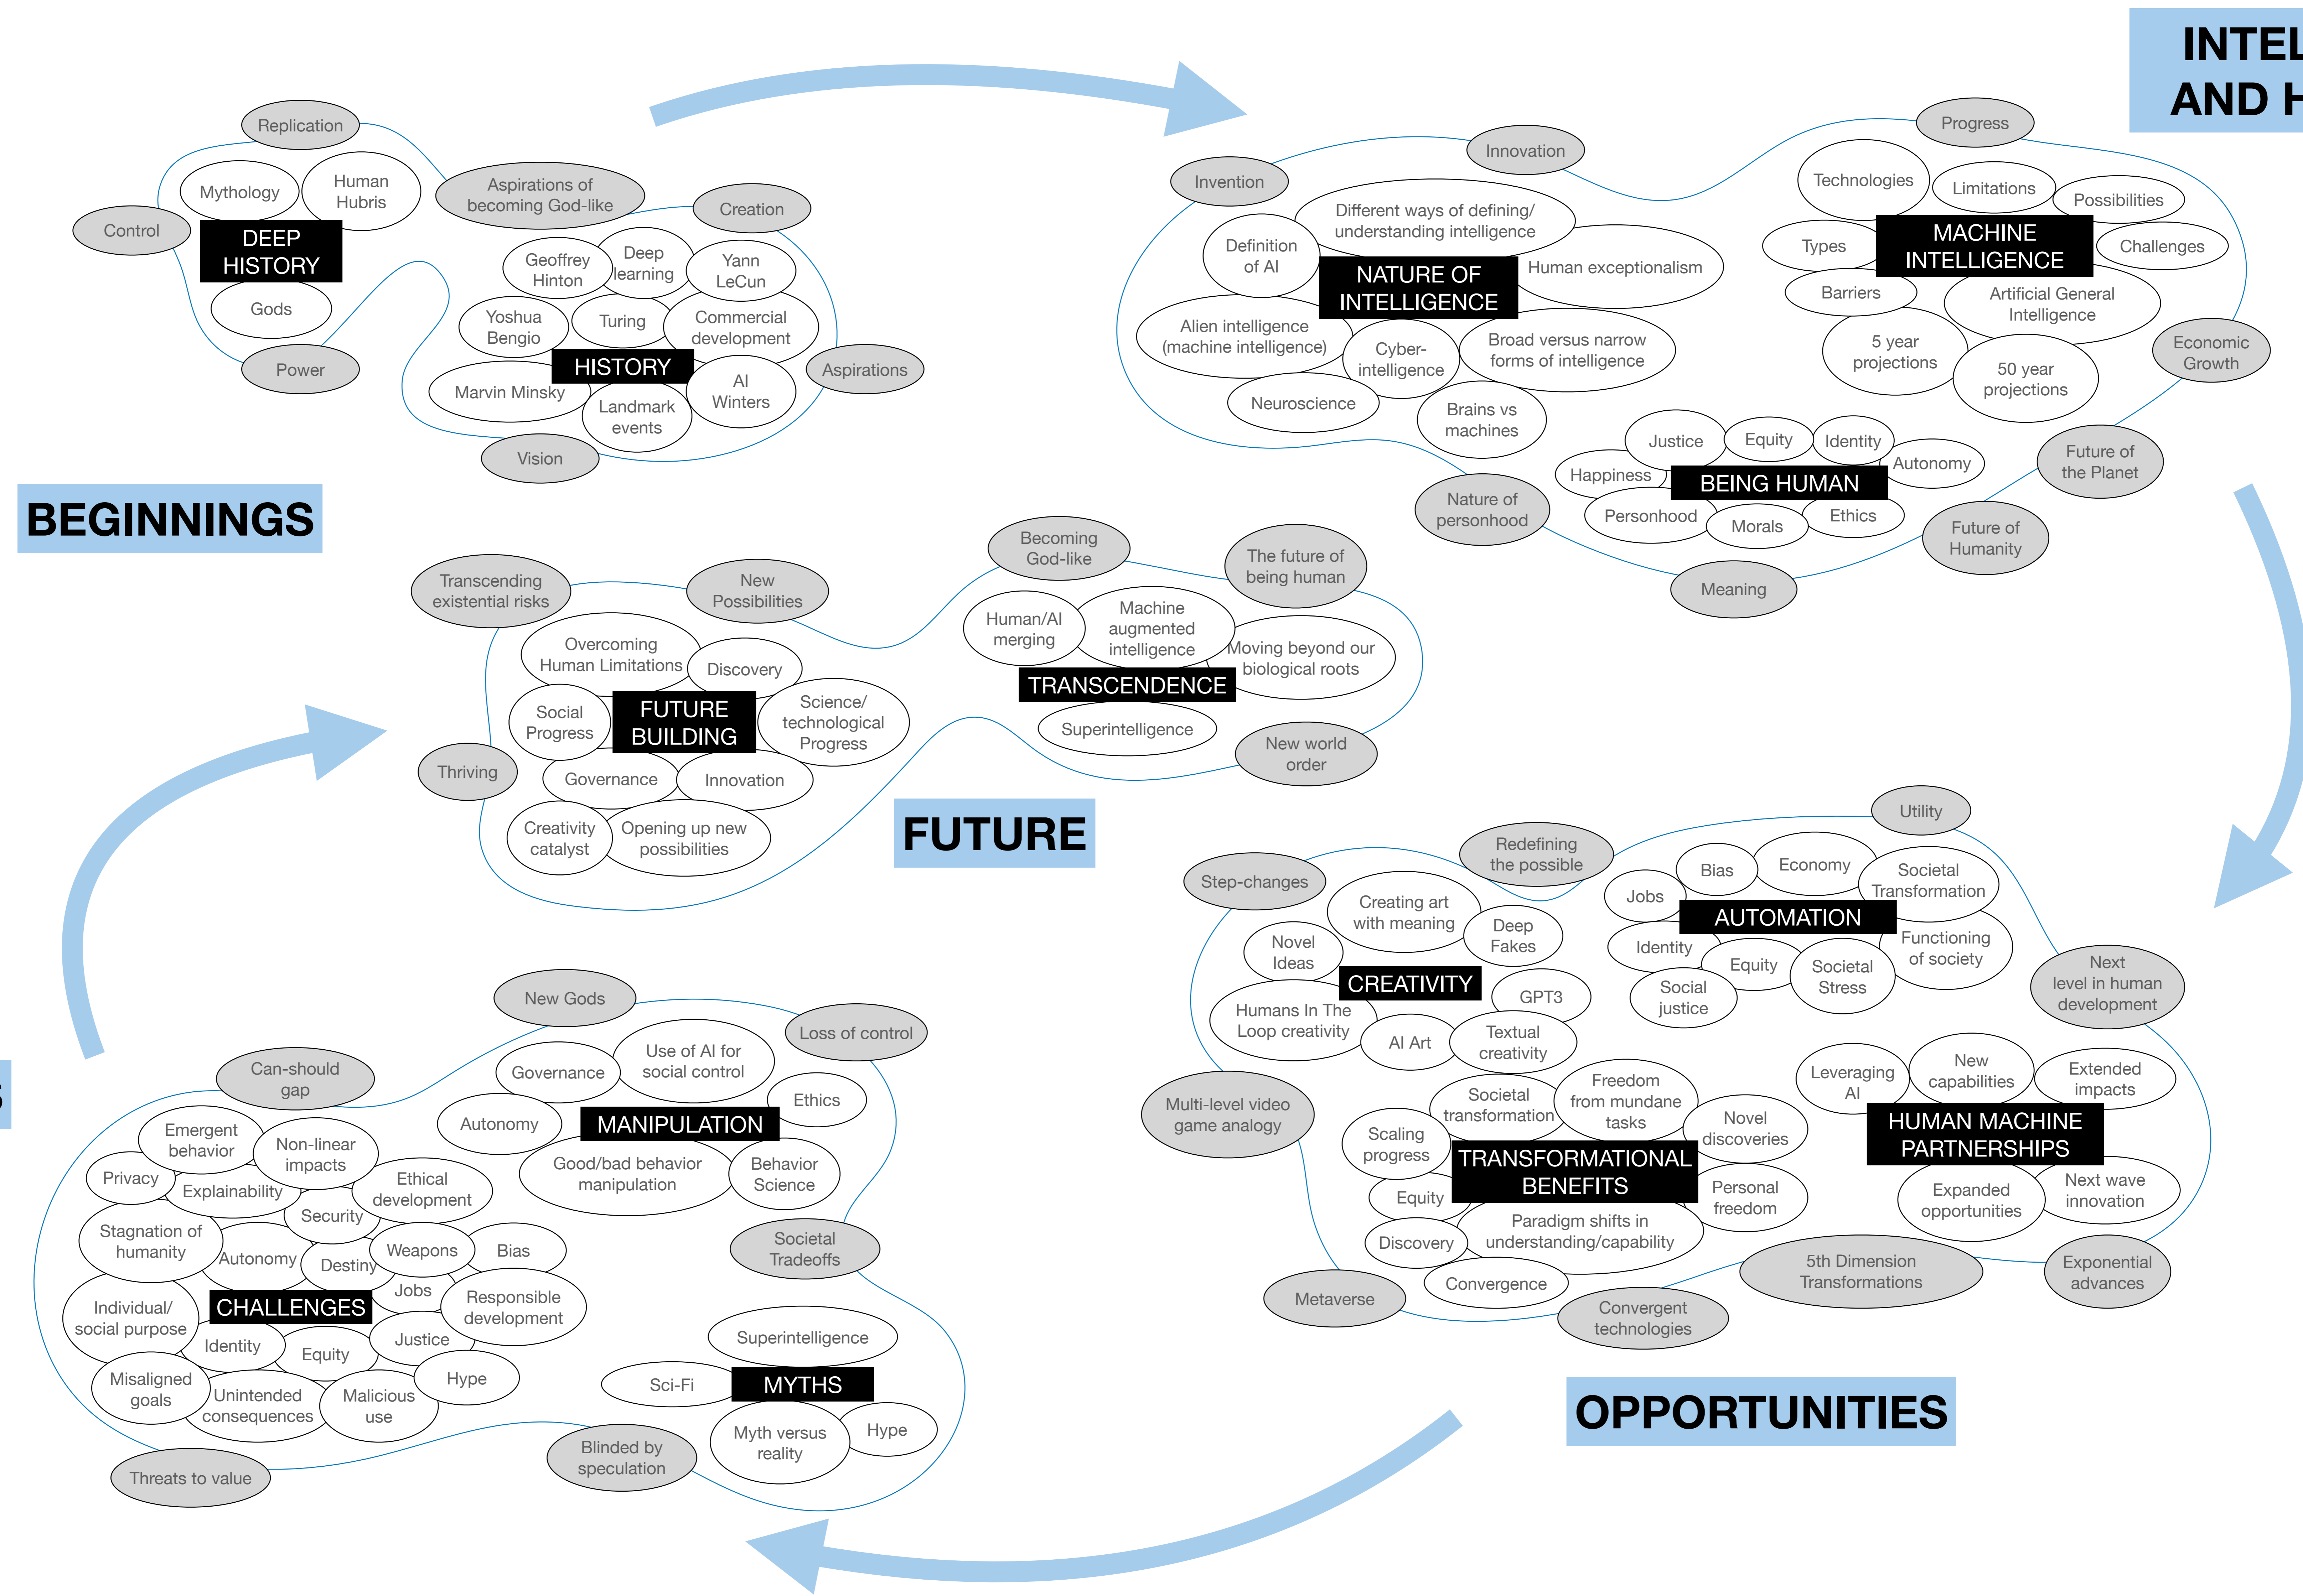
INTEL
AND H

BEGINNINGS

Replication
Mythology
Human Hubris
Control
DEEP HISTORY
Gods
Power
Aspirations of becoming God-like
Creation
Geoffrey Hinton
Deep learning
Yann LeCun
Yoshua Bengio
Turing
Commercial development
HISTORY
Marvin Minsky
Landmark events
AI Winters
Aspirations
Vision

Invention
Innovation
Different ways of defining/ understanding intelligence
Definition of AI
NATURE OF INTELLIGENCE
Human exceptionalism
Alien intelligence (machine intelligence)
Cyber-intelligence
Broad versus narrow forms of intelligence
Neuroscience
Brains vs machines

Progress
Technologies
Limitations
Possibilities
Types
MACHINE INTELLIGENCE
Challenges
Barriers
Artificial General Intelligence
5 year projections
50 year projections
Economic Growth

Justice
Equity
Identity
Happiness
BEING HUMAN
Autonomy
Personhood
Morals
Ethics
Nature of personhood
Future of the Planet
Future of Humanity
Meaning

Becoming God-like
The future of being human
Transcending existential risks
New Possibilities
Overcoming Human Limitations
Discovery
Social Progress
FUTURE BUILDING
Science/ technological Progress
Thriving
Governance
Innovation
Creativity catalyst
Opening up new possibilities
Human/AI merging
Machine augmented intelligence
Moving beyond our biological roots
TRANSCENDENCE
Superintelligence
New world order

FUTURE

Utility
Redefining the possible
Step-changes
Creating art with meaning
Deep Fakes
Novel Ideas
CREATIVITY
GPT3
Humans In The Loop creativity
AI Art
Textual creativity
Bias
Economy
Jobs
Societal Transformation
AUTOMATION
Identity
Equity
Functioning of society
Societal Stress
Social justice
Next level in human development
Multi-level video game analogy
Societal transformation
Freedom from mundane tasks
Scaling progress
Novel discoveries
TRANSFORMATIONAL BENEFITS
Equity
Personal freedom
Discovery
Paradigm shifts in understanding/capability
Convergence
Metaverse
Leveraging AI
New capabilities
Extended impacts
HUMAN MACHINE PARTNERSHIPS
Expanded opportunities
Next wave innovation
5th Dimension Transformations
Exponential advances
Convergent technologies

OPPORTUNITIES

New Gods
Loss of control
Can-should gap
Governance
Use of AI for social control
Ethics
Autonomy
MANIPULATION
Good/bad behavior manipulation
Behavior Science
Emergent behavior
Non-linear impacts
Privacy
Explainability
Ethical development
Security
Stagnation of humanity
Autonomy
Destiny
Weapons
Bias
Jobs
Responsible development
Individual/ social purpose
CHALLENGES
Identity
Equity
Justice
Misaligned goals
Unintended consequences
Malicious use
Hype
Societal Tradeoffs
Superintelligence
Sci-Fi
MYTHS
Myth versus reality
Hype
Blinded by speculation
Threats to value